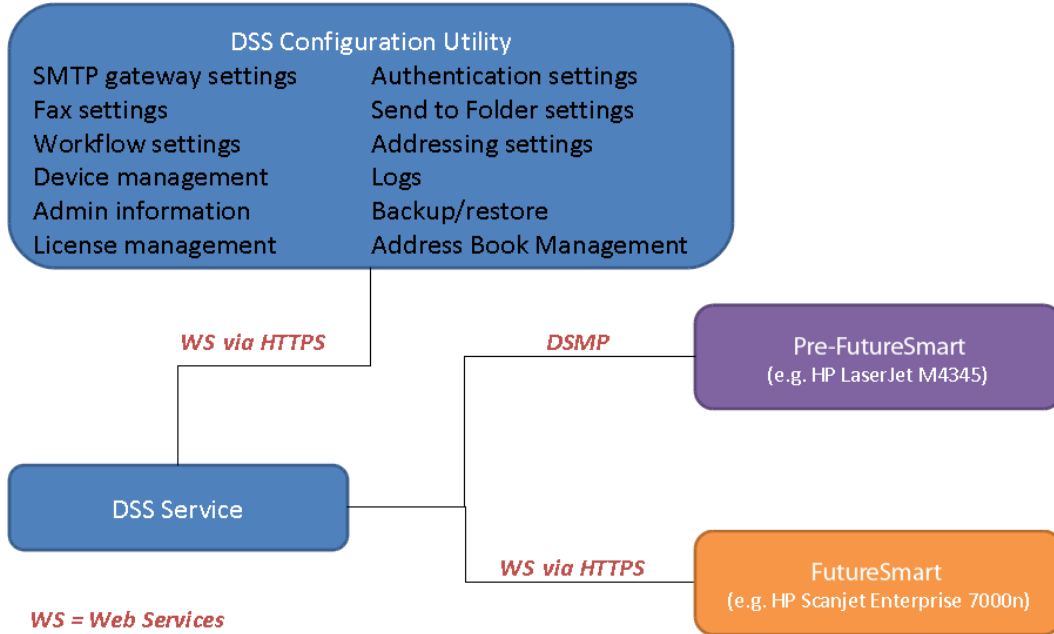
DSS Configuration Utility

SMTP gateway settings
Fax settings
Workflow settings
Device management
Admin information
License management

Authentication settings
Send to Folder settings
Addressing settings
Logs
Backup/restore
Address Book Management

WS via HTTPS

DSMP

Pre-FutureSmart
(e.g. HP LaserJet M4345)

DSS Service

WS via HTTPS

FutureSmart
(e.g. HP Scanjet Enterprise 7000n)

WS = Web Services